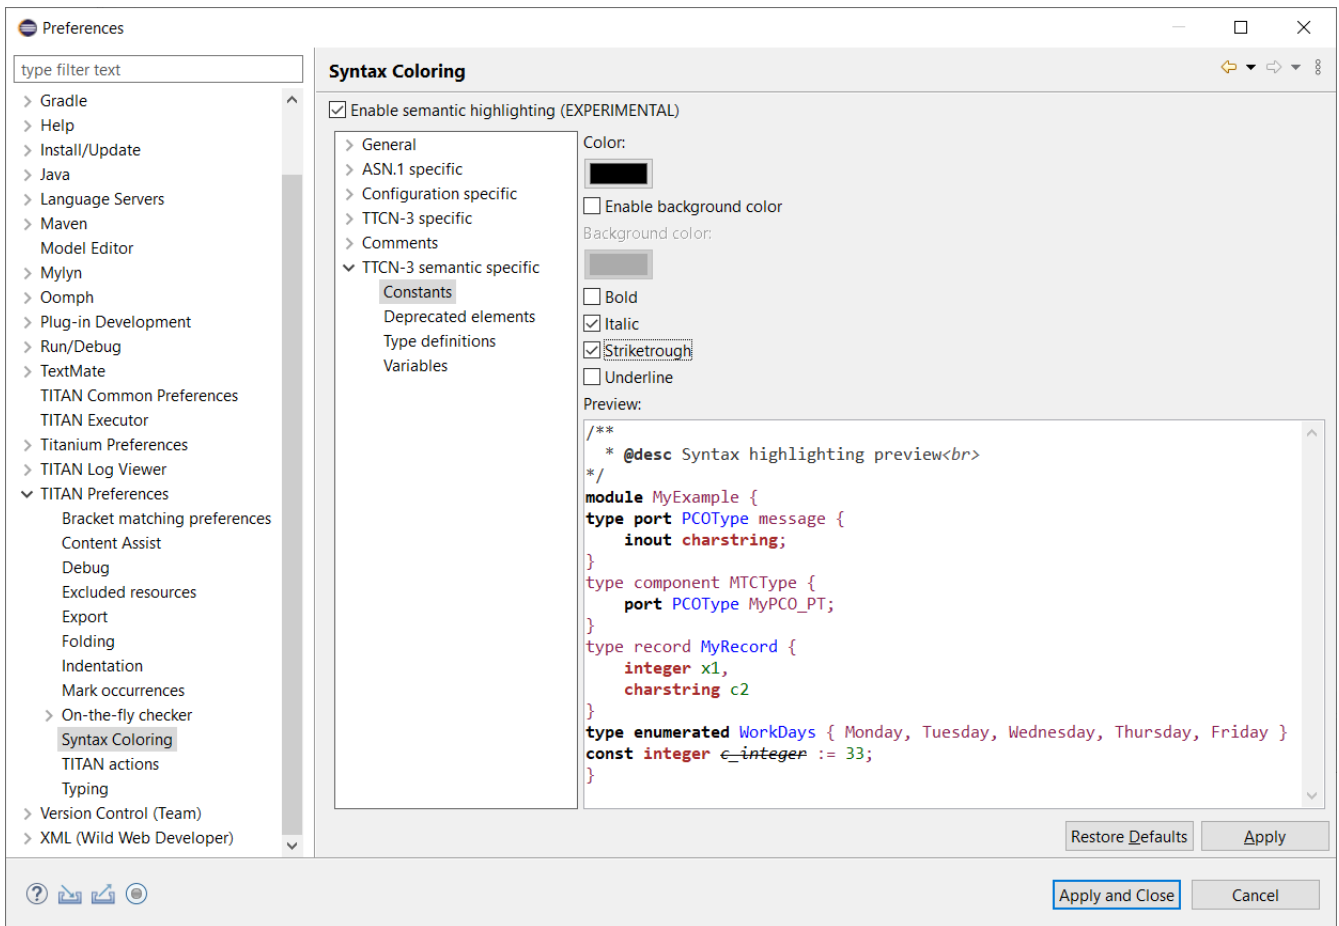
Preferences

type filter text

Gradle
Help
Install/Update
Java
Language Servers
Maven
Model Editor
Mylyn
Oomph
Plug-in Development
Run/Debug
TextMate
TITAN Common Preferences
TITAN Executor
Titanium Preferences
TITAN Log Viewer
TITAN Preferences
Bracket matching preferences
Content Assist
Debug
Excluded resources
Export
Folding
Indentation
Mark occurrences
On-the-fly checker
Syntax Coloring
TITAN actions
Typing
Version Control (Team)
XML (Wild Web Developer)

Syntax Coloring

Enable semantic highlighting (EXPERIMENTAL)

General
ASN.1 specific
Configuration specific
TTCN-3 specific
Comments
TTCN-3 semantic specific
Constants
Deprecated elements
Type definitions
Variables

Color:
Enable background color
Background color:
Bold
Italic
Striketrough
Underline
Preview:

/**
 * @desc Syntax highlighting preview<br>
*/
module MyExample {
type port PCOType message {
    inout charstring;
}
type component MTCType {
    port PCOType MyPCO_PT;
}
type record MyRecord {
    integer x1,
    charstring c2
}
type enumerated WorkDays { Monday, Tuesday, Wednesday, Thursday, Friday }
const integer c_integer := 33;
}

Restore Defaults
Apply
Apply and Close
Cancel